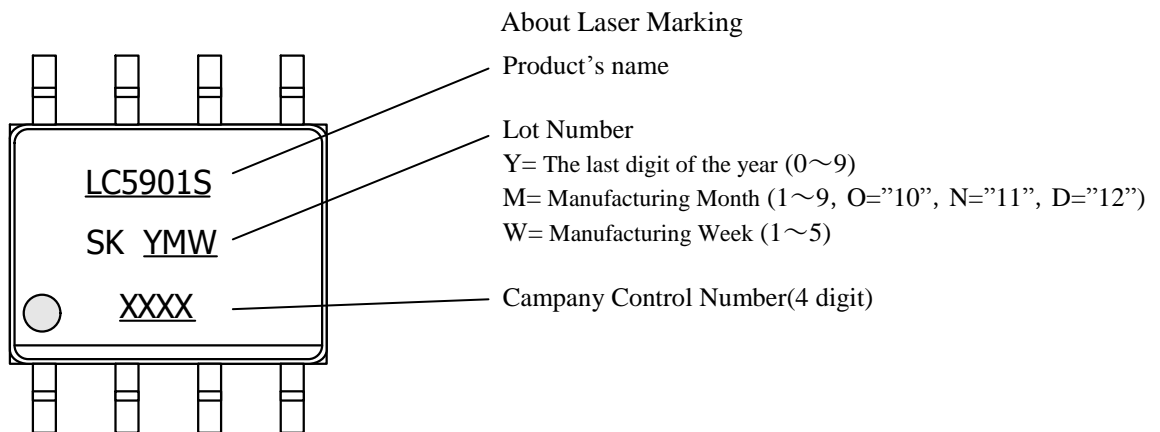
About Laser Marking

LC5901S

SK YMW

XXXX

Product's name

Lot Number
Y= The last digit of the year (0～9)
M= Manufacturing Month (1～9, O="10", N="11", D="12")
W= Manufacturing Week (1～5)

Campany Control Number(4 digit)